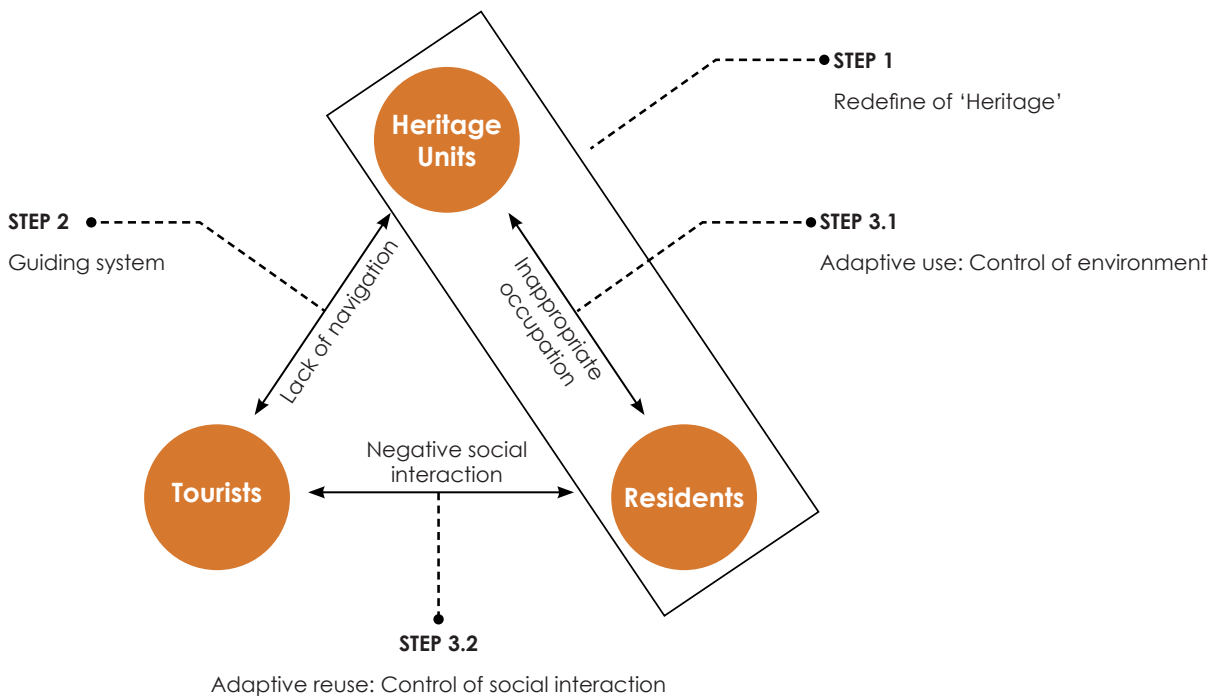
STEP 1

Redefine of 'Heritage'

Heritage Units

STEP 2

Guiding system

STEP 3.1

Adaptive use: Control of environment

Lack of navigation

Inappropriate occupation

Negative social interaction

Tourists

Residents

STEP 3.2

Adaptive reuse: Control of social interaction